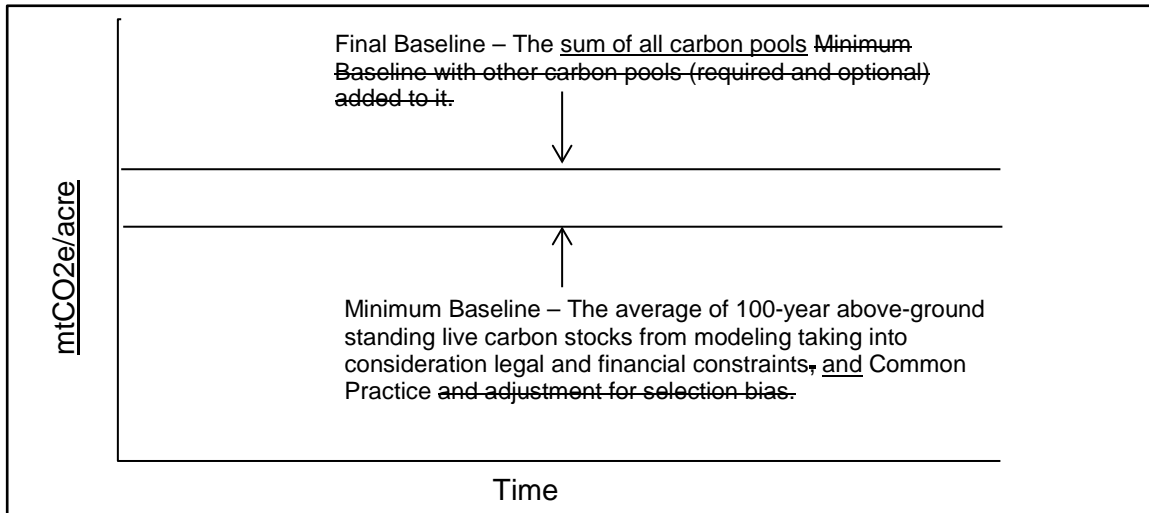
Final Baseline – The sum of all carbon pools Minimum Baseline with other carbon pools (required and optional) added to it.

mtCO2e/acre

Minimum Baseline – The average of 100-year above-ground standing live carbon stocks from modeling taking into consideration legal and financial constraints, and Common Practice and adjustment for selection bias.

Time